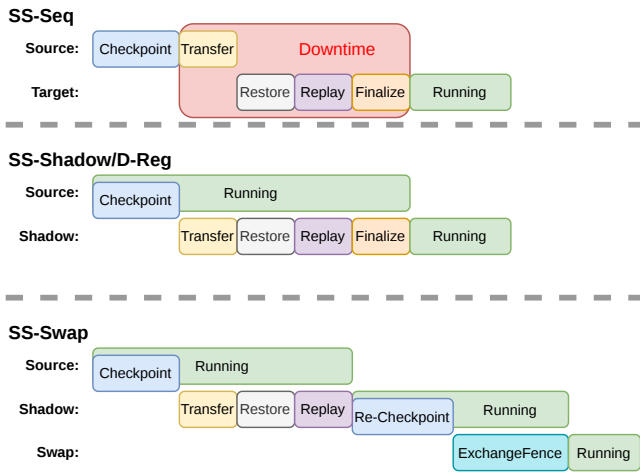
SS-Seq

Source: Checkpoint Transfer Downtime

Target: Restore Replay Finalize Running

SS-Shadow/D-Reg

Source: Checkpoint Running

Shadow: Transfer Restore Replay Finalize Running

SS-Swap

Source: Checkpoint Running

Shadow: Transfer Restore Replay Re-Checkpoint Running

Swap: ExchangeFence Running